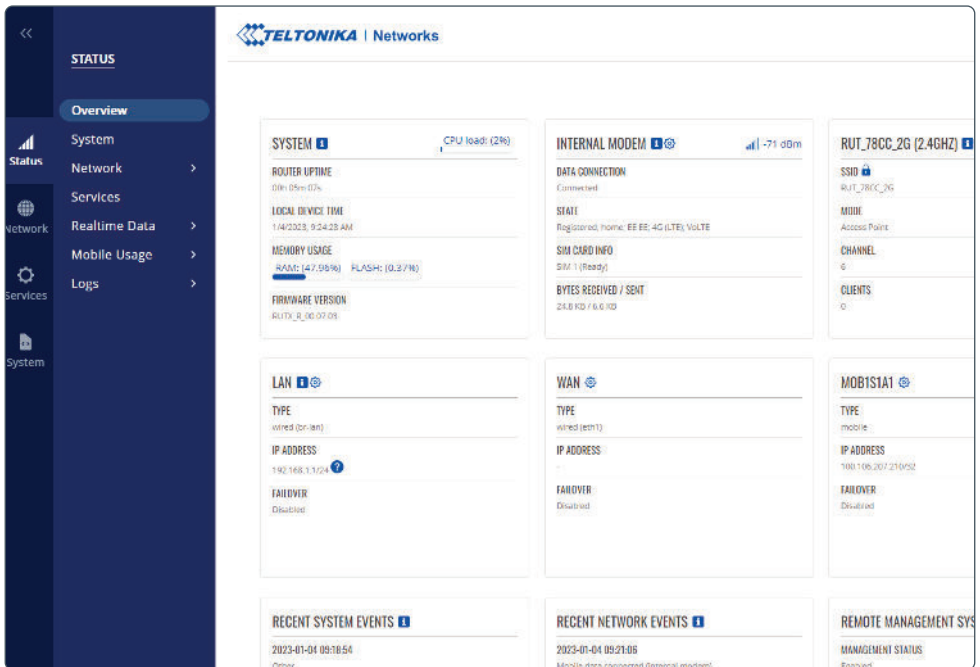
<<

Status

Network

Services

System

STATUS

Overview

System

Network >

Services

Realtime Data >

Mobile Usage >

Logs >

TELTONIKA | Networks

SYSTEM

CPU load: (2%)

ROUTER UPTIME

0d 05m 07s

LOCAL DEVICE TIME

1/4/2023, 9:24:28 AM

MEMORY USAGE

RAM: (47.98%) FLASH: (0.37%)

FIRMWARE VERSION

RUTX_R_00.07.03

INTERNAL MODEM

-71 dBm

DATA CONNECTION

Connected

STATE

Registered, home; EE EE; 4G (LTE); VoLTE

SIM CARD INFO

SIM 1 (Ready)

BYTES RECEIVED / SENT

24.8 KB / 6.6 KB

RUT_78CC_2G (2.4GHZ)

SSID

RUT_78CC_2G

MODE

Access Point

CHANNEL

6

CLIENTS

0

LAN

TYPE

wired (br-lan)

IP ADDRESS

192.168.1.1/24

FAILOVER

Disabled

WAN

TYPE

wired (eth1)

IP ADDRESS

-

FAILOVER

Disabled

MOB1S1A1

TYPE

mobile

IP ADDRESS

100.106.207.210/32

FAILOVER

Disabled

RECENT SYSTEM EVENTS

2023-01-04 09:18:54

Other

RECENT NETWORK EVENTS

2023-01-04 09:21:06

Mobile data connected (Internal modem)

REMOTE MANAGEMENT SYS

MANAGEMENT STATUS

Enabled